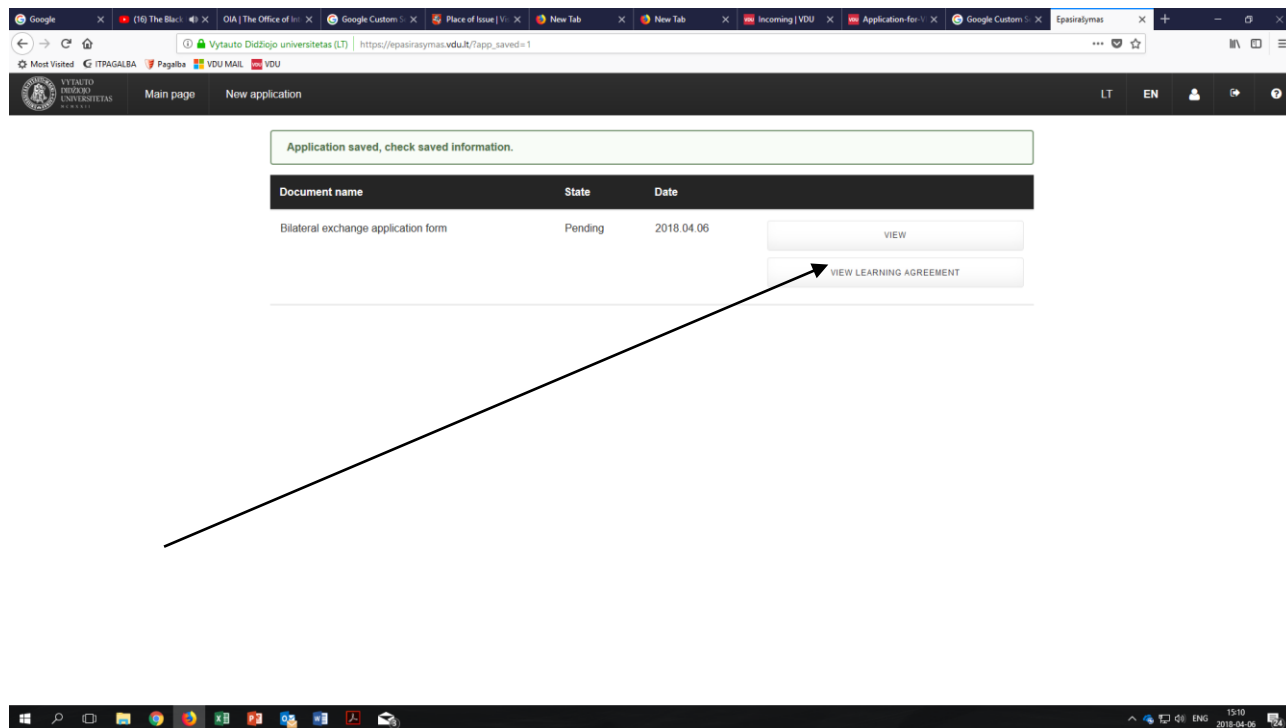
Google | (16) The Black | OIA | The Office of Int | Google Custom S | Place of Issue | Vi | New Tab | New Tab | Incoming | VDU | Application-for-V | Google Custom S | Epasirašymas

Vytauto Didžiojo universitetas (LT) | https://epasirasymas.vdu.lt/?app_saved=1

Most Visited ITPAGALBA Pagalba VDU MAIL VDU

VYTAUTO DIDŽIOJO UNIVERSITETAS

Main page New application

LT EN

Application saved, check saved information.

| Document name | State | Date | |
|---|---|---|---|
| Bilateral exchange application form | Pending | 2018.04.06 | VIEW |
| | | | VIEW LEARNING AGREEMENT |

ENG 15:10 2018-04-06